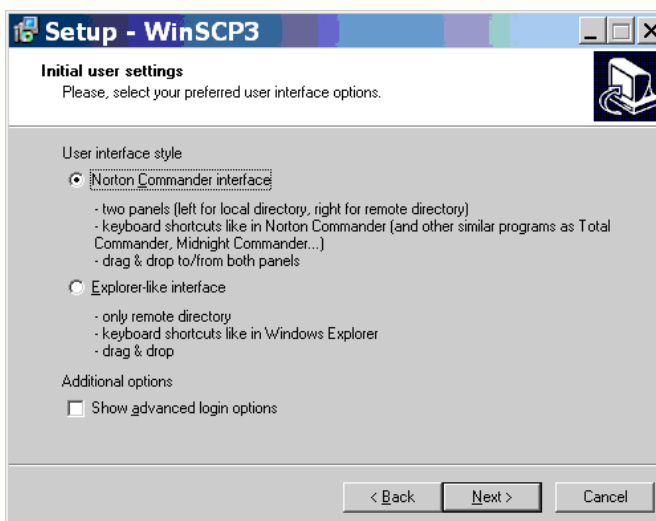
Setup - WinSCP3

Initial user settings

Please, select your preferred user interface options.

User interface style

Norton Commander interface

- two panels (left for local directory, right for remote directory)
- keyboard shortcuts like in Norton Commander (and other similar programs as Total Commander, Midnight Commander...)
- drag & drop to/from both panels

Explorer-like interface

- only remote directory
- keyboard shortcuts like in Windows Explorer
- drag & drop

Additional options

Show advanced login options

< Back

Next >

Cancel